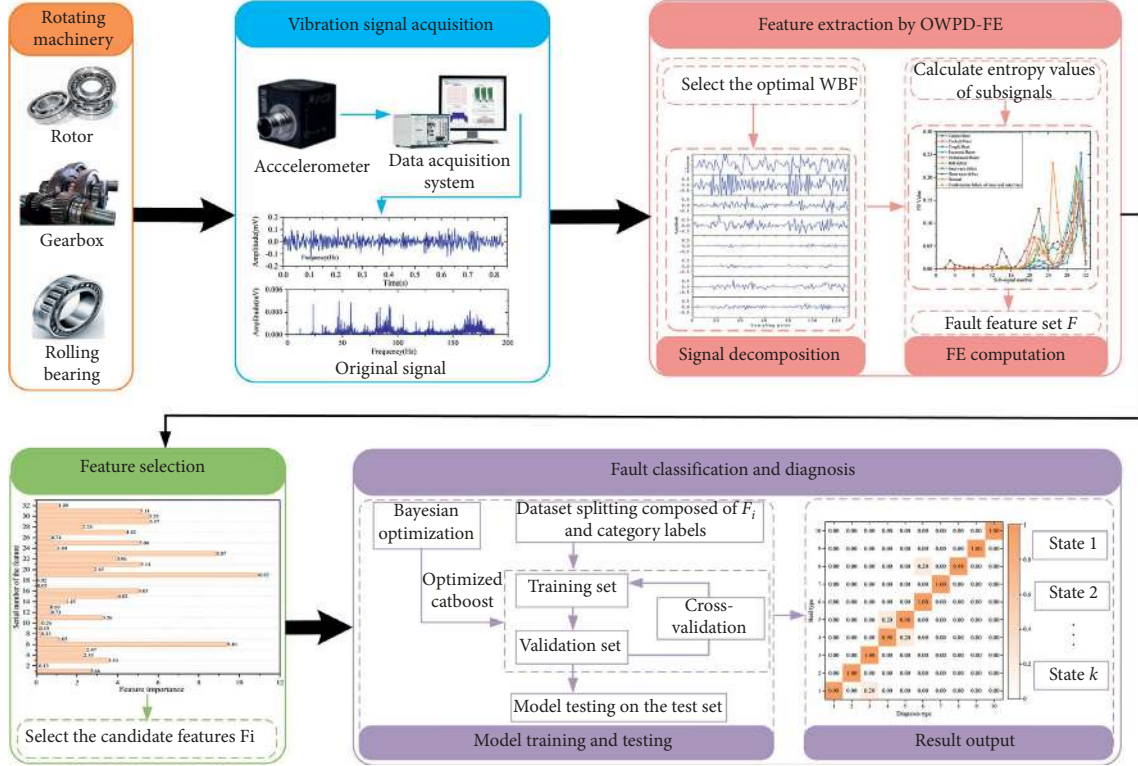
Rotating machinery

Rotor

Gearbox

Rolling bearing

Vibration signal acquisition

Acccelerometer

Data acquisition system

Amplitude(mV)

Frequency(Hz)

Time(s)

Amplitude(mV)

Frequency(Hz)

Original signal

Feature extraction by OWPD-FE

Select the optimal WBF

Calculate entropy values of subsignals

Fault feature set $F$

Signal decomposition

FE computation

Feature selection

Serial number of the feature

Feature importance

Select the candidate features Fi

Fault classification and diagnosis

Bayesian optimization

Dataset splitting composed of $F_i$ and category labels

Optimized catboost

Training set

Cross-validation

Validation set

Model testing on the test set

Model training and testing

Diagnosis type

State 1

State 2

State $k$

Result output